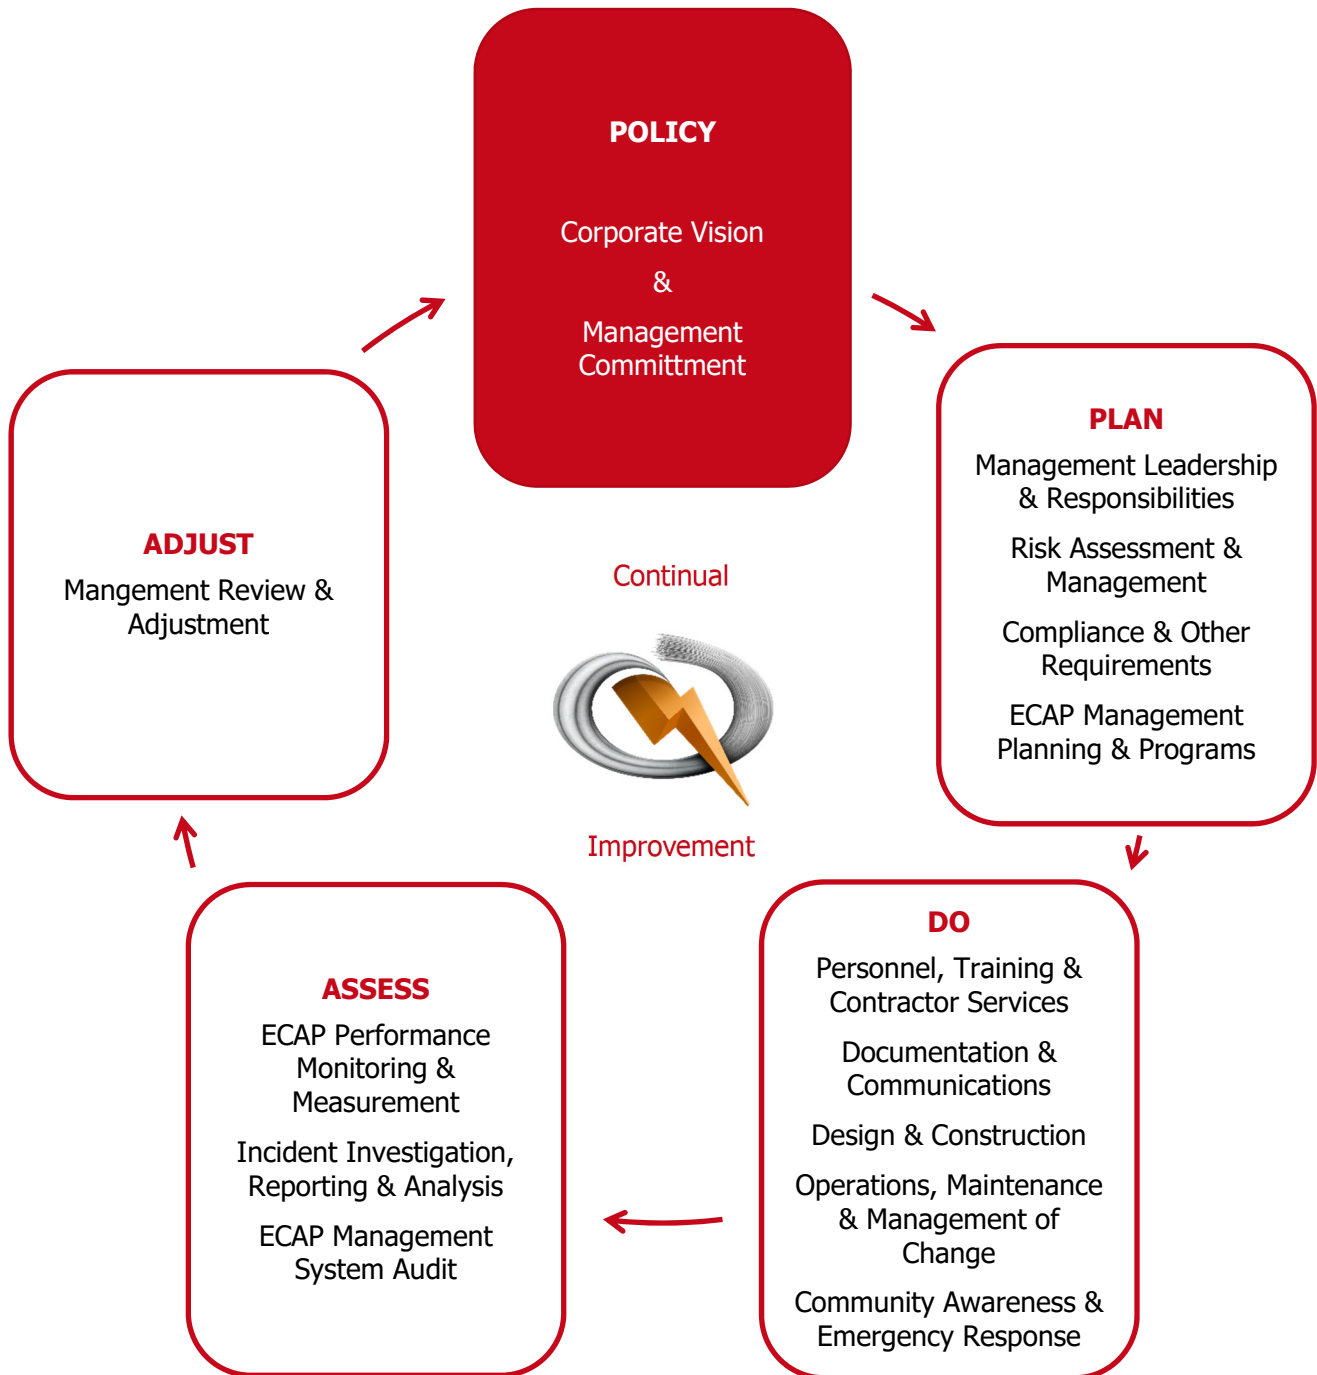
POLICY

Corporate Vision

&

Management Committment

PLAN

Management Leadership & Responsibilities

Risk Assessment & Management

Compliance & Other Requirements

ECAP Management Planning & Programs

DO

Personnel, Training & Contractor Services

Documentation & Communications

Design & Construction

Operations, Maintenance & Management of Change

Community Awareness & Emergency Response

ASSESS

ECAP Performance Monitoring & Measurement

Incident Investigation, Reporting & Analysis

ECAP Management System Audit

ADJUST

Mangement Review & Adjustment

Continual

Improvement